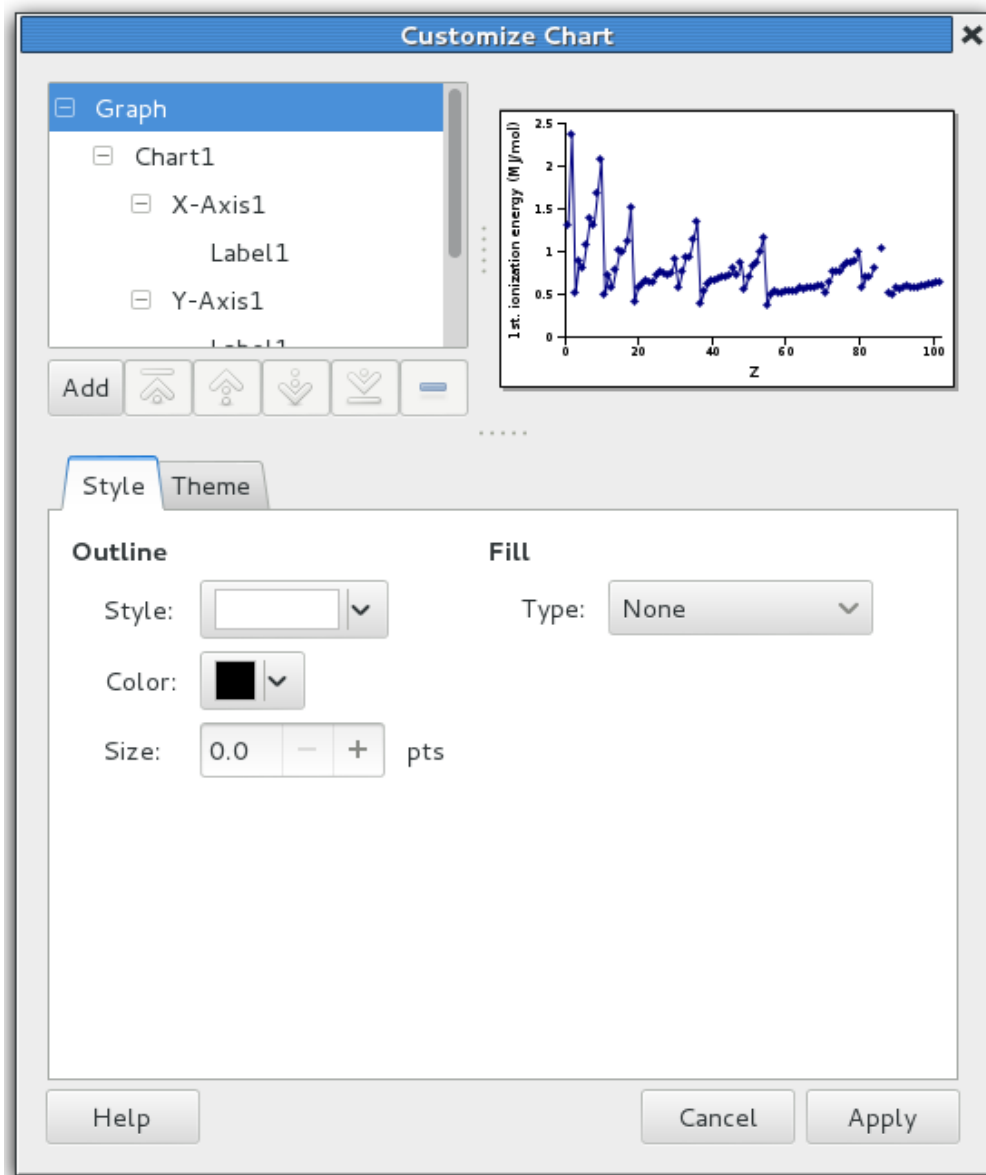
Customize Chart

Graph
Chart1
X-Axis1
Label1
Y-Axis1
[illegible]

Add

2.5
2
1.5
1
0.5
0
1st. ionization energy (MJ/mol)
0
20
40
60
80
100
Z

Style
Theme

Outline
Style:
Color:
Size: 0.0 − + pts

Fill
Type: None

Help
Cancel
Apply